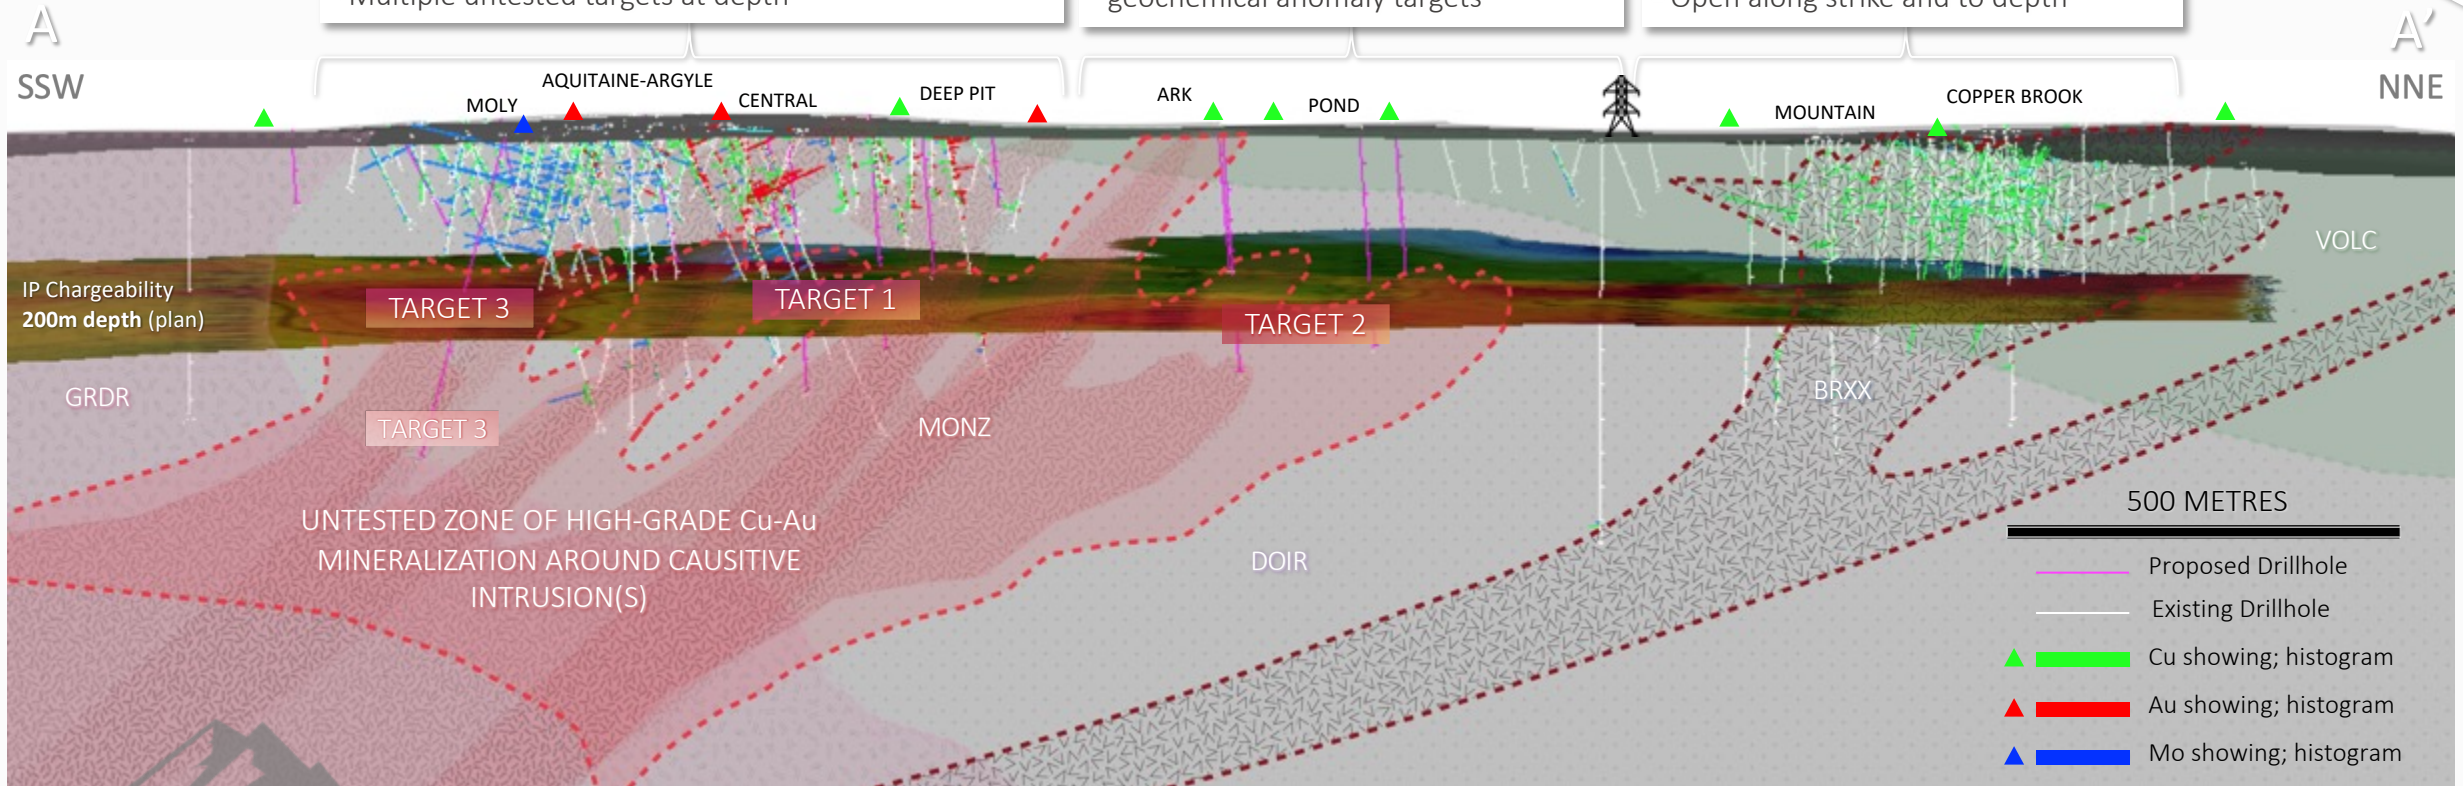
A

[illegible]

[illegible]

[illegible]

A'

SSW

NNE

AQUITAINE-ARGYLE

MOLY

CENTRAL

DEEP PIT

ARK

POND

MOUNTAIN

COPPER BROOK

VOLC

IP Chargeability
**200m depth** (plan)

TARGET 3

TARGET 1

TARGET 2

GRDR

TARGET 3

MONZ

BRXX

UNTESTED ZONE OF HIGH-GRADE Cu-Au MINERALIZATION AROUND CAUSITIVE INTRUSION(S)

DOIR

500 METRES

Proposed Drillhole

Existing Drillhole

Cu showing; histogram

Au showing; histogram

Mo showing; histogram